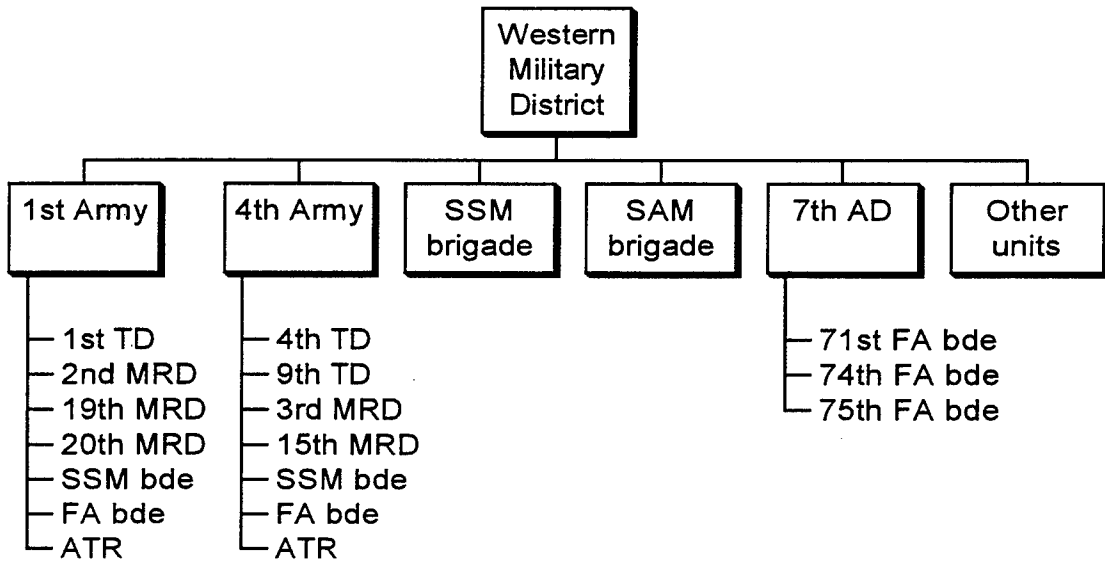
Western Military District

1st Army

4th Army

SSM brigade

SAM brigade

7th AD

Other units

1st TD
2nd MRD
19th MRD
20th MRD
SSM bde
FA bde
ATR

4th TD
9th TD
3rd MRD
15th MRD
SSM bde
FA bde
ATR

71st FA bde
74th FA bde
75th FA bde